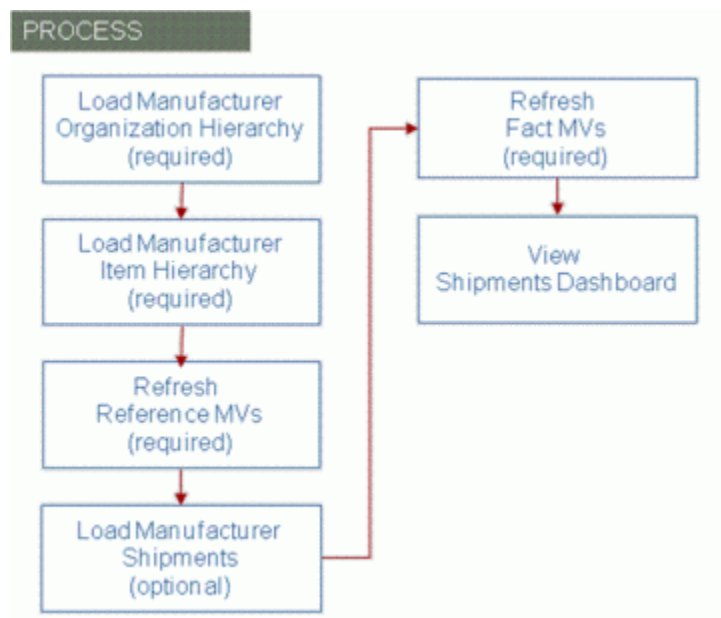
PROCESS

Load Manufacturer Organization Hierarchy (required)

Load Manufacturer Item Hierarchy (required)

Refresh Reference MVs (required)

Load Manufacturer Shipments (optional)

Refresh Fact MVs (required)

View Shipments Dashboard